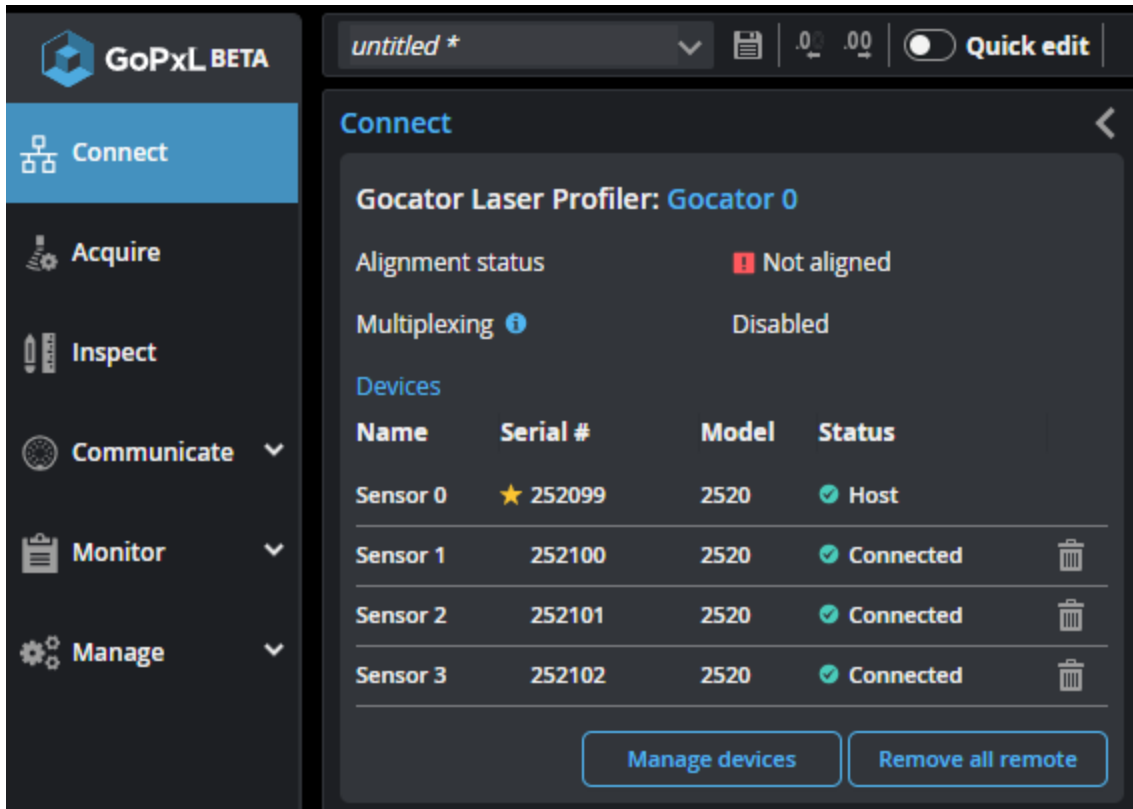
GoPxL BETA

Connect

Acquire

Inspect

Communicate

Monitor

Manage

untitled *

Quick edit

Connect

Gocator Laser Profiler: Gocator 0

Alignment status Not aligned

Multiplexing Disabled

Devices

| Name | Serial # | Model | Status |
|---|---|---|---|
| Sensor 0 | 252099 | 2520 | Host |
| Sensor 1 | 252100 | 2520 | Connected |
| Sensor 2 | 252101 | 2520 | Connected |
| Sensor 3 | 252102 | 2520 | Connected |

Manage devices

Remove all remote